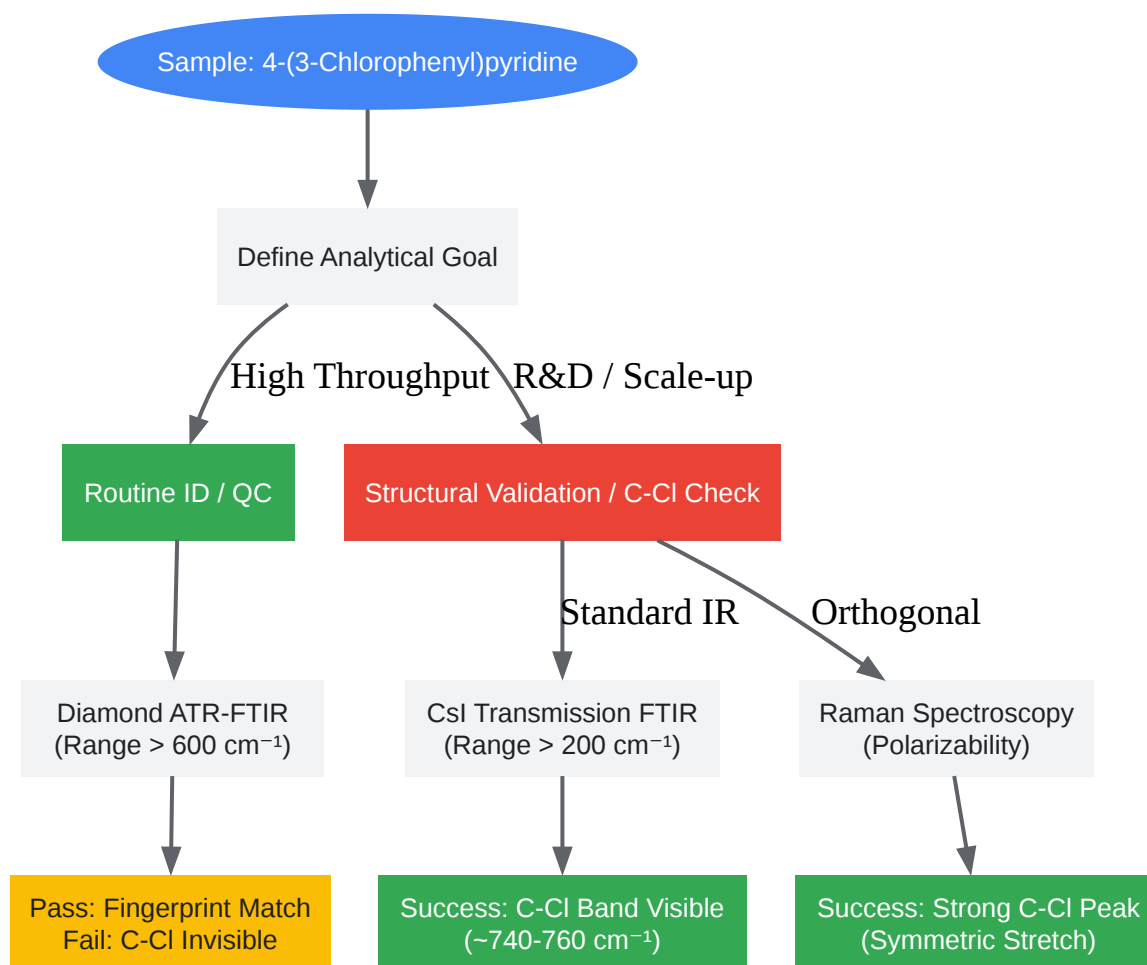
Sample: 4-(3-Chlorophenyl)pyridine

Define Analytical Goal

High Throughput

R&D / Scale-up

Routine ID / QC

Structural Validation / C-Cl Check

Standard IR

Orthogonal

Diamond ATR-FTIR (Range > 600 cm⁻¹)

CsI Transmission FTIR (Range > 200 cm⁻¹)

Raman Spectroscopy (Polarizability)

Pass: Fingerprint Match
Fail: C-Cl Invisible

Success: C-Cl Band Visible (~740-760 cm⁻¹)

Success: Strong C-Cl Peak (Symmetric Stretch)